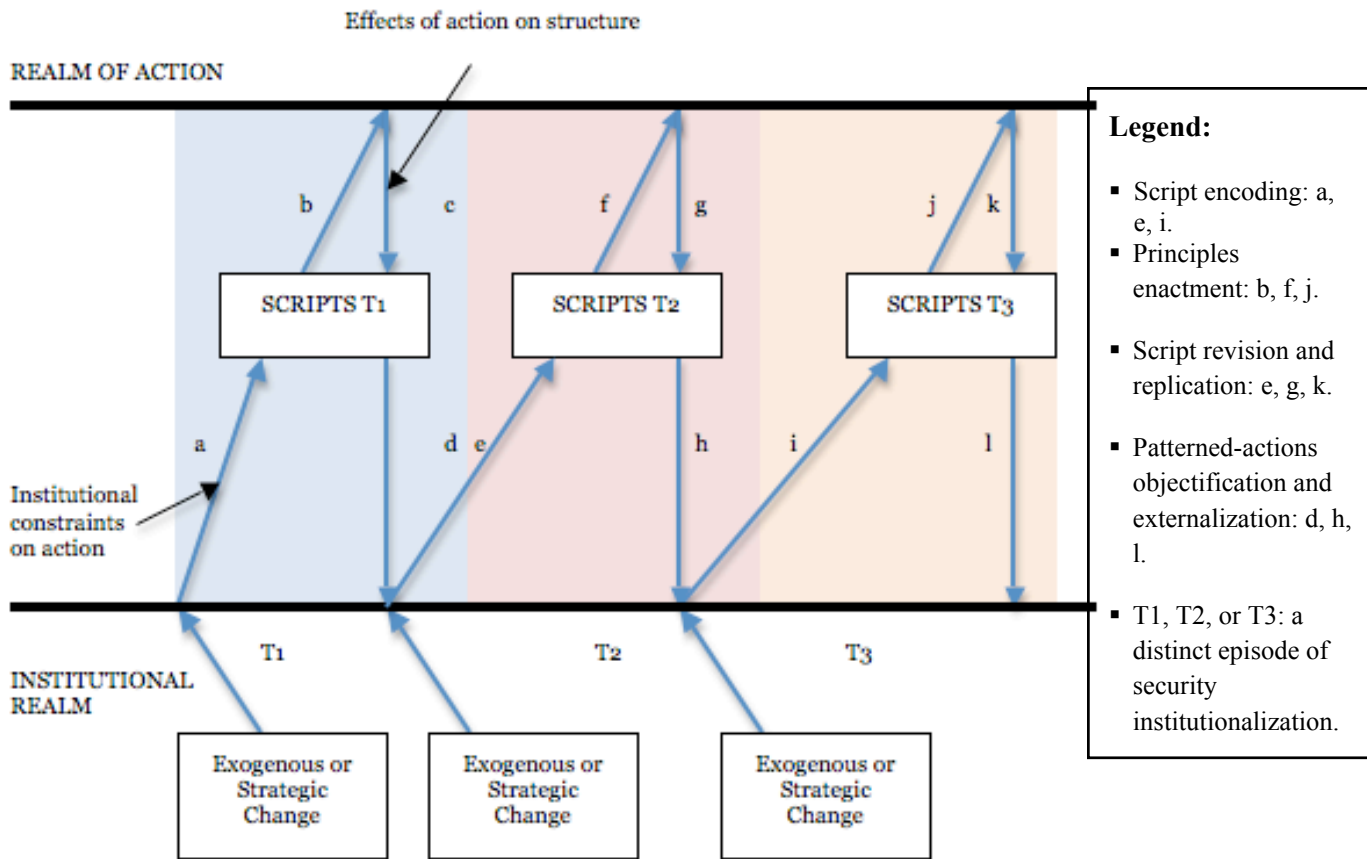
Effects of action on structure

REALM OF ACTION

b

c

f

g

j

k

SCRIPTS T1

SCRIPTS T2

SCRIPTS T3

a

d

e

h

i

l

Institutional constraints on action

T1

T2

T3

INSTITUTIONAL REALM

Exogenous or Strategic Change

Exogenous or Strategic Change

Exogenous or Strategic Change

**Legend:**

- Script encoding: a, e, i.
- Principles enactment: b, f, j.
- Script revision and replication: e, g, k.
- Patterned-actions objectification and externalization: d, h, l.
- T1, T2, or T3: a distinct episode of security institutionalization.